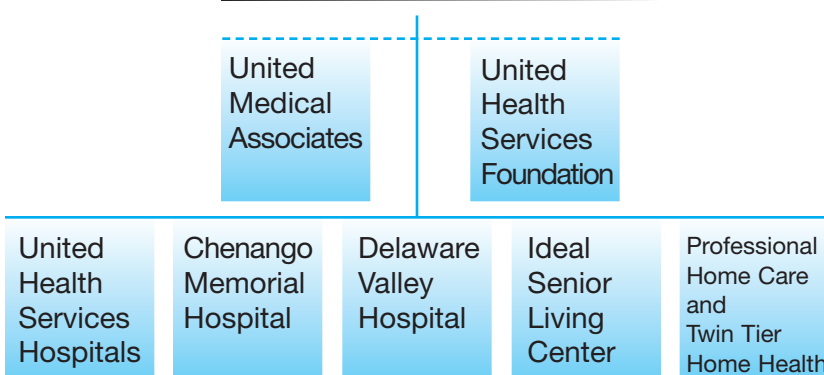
United Medical Associates

United Health Services Foundation

United Health Services Hospitals

Chenango Memorial Hospital

Delaware Valley Hospital

Ideal Senior Living Center

Professional Home Care and Twin Tier Home Health